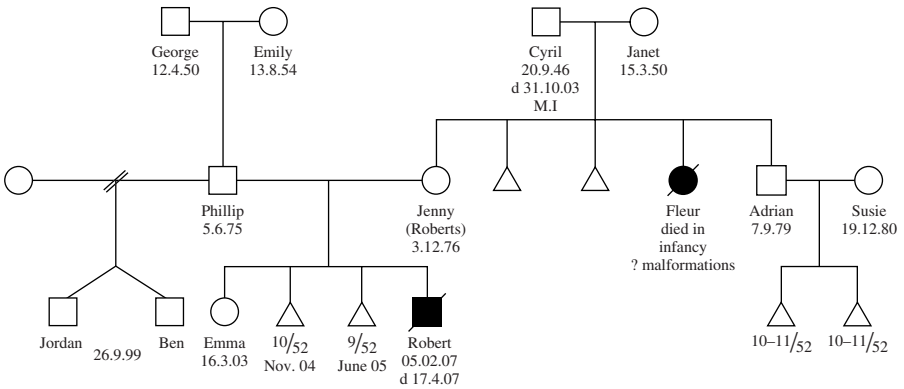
George
12.4.50

Emily
13.8.54

Cyril
20.9.46
d 31.10.03
M.I

Janet
15.3.50

Phillip
5.6.75

Jenny
(Roberts)
3.12.76

Fleur
died in
infancy
? malformations

Adrian
7.9.79

Susie
19.12.80

Jordan

26.9.99

Ben

Emma
16.3.03

$10/_{52}$
Nov. 04

$9/_{52}$
June 05

Robert
05.02.07
d 17.4.07

$10–11/_{52}$

$10–11/_{52}$